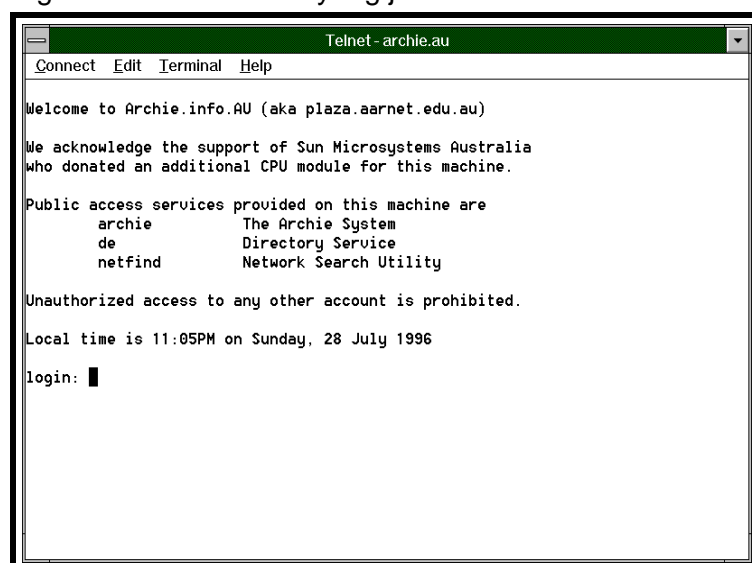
Telnet - archie.au

Connect Edit Terminal Help

Welcome to Archie.info.AU (aka plaza.aarnet.edu.au)

We acknowledge the support of Sun Microsystems Australia who donated an additional CPU module for this machine.

Public access services provided on this machine are

| | |
|---|---|
| archie | The Archie System |
| de | Directory Service |
| netfind | Network Search Utility |

Unauthorized access to any other account is prohibited.

Local time is 11:05PM on Sunday, 28 July 1996

login: